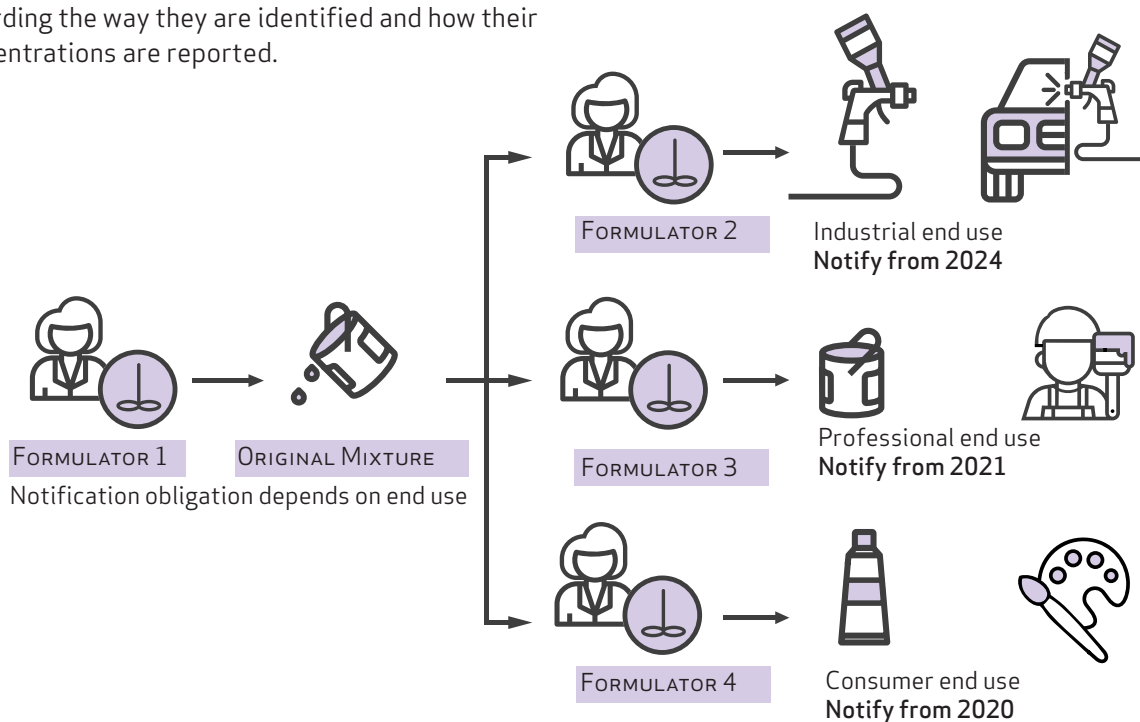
rding the way they are identified and how their entrations are reported.

Formulator 1

Original Mixture

Notification obligation depends on end use

Formulator 2

Industrial end use
Notify from 2024

Formulator 3

Professional end use
Notify from 2021

Formulator 4

Consumer end use
Notify from 2020